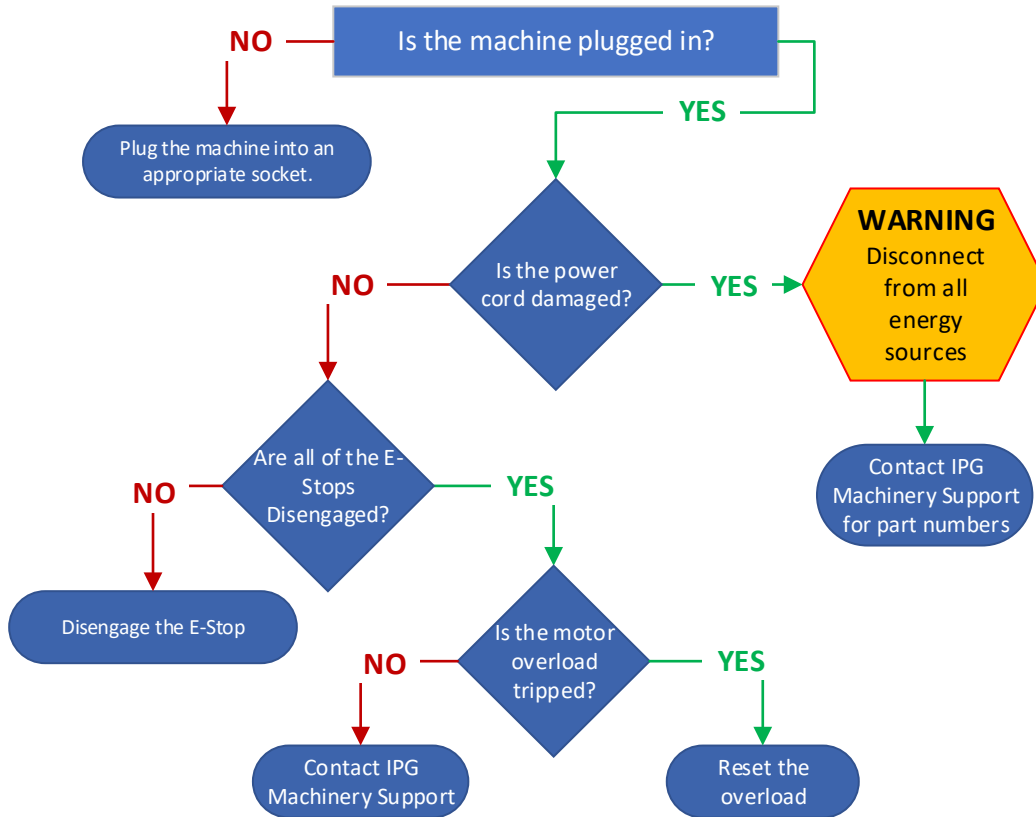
Is the machine plugged in?

NO

Plug the machine into an appropriate socket.

YES

Is the power cord damaged?

NO

YES

WARNING
Disconnect from all energy sources

Contact IPG Machinery Support for part numbers

Are all of the E-Stops Disengaged?

NO

Disengage the E-Stop

YES

Is the motor overload tripped?

NO

Contact IPG Machinery Support

YES

Reset the overload